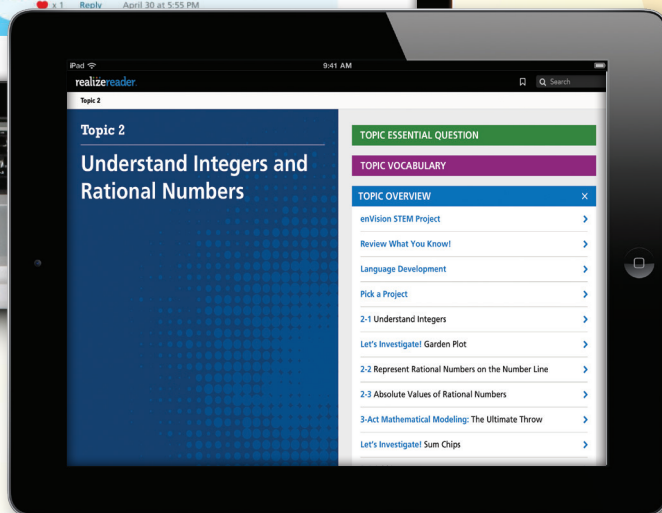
x 1 Reply April 30 at 5:55 PM

iPad 9:41 AM

realizereader. Search

Topic 2

Topic 2

Understand Integers and Rational Numbers

TOPIC ESSENTIAL QUESTION

TOPIC VOCABULARY

TOPIC OVERVIEW ×

enVision STEM Project

Review What You Know!

Language Development

Pick a Project

2-1 Understand Integers

Let's Investigate! Garden Plot

2-2 Represent Rational Numbers on the Number Line

2-3 Absolute Values of Rational Numbers

3-Act Mathematical Modeling: The Ultimate Throw

Let's Investigate! Sum Chips